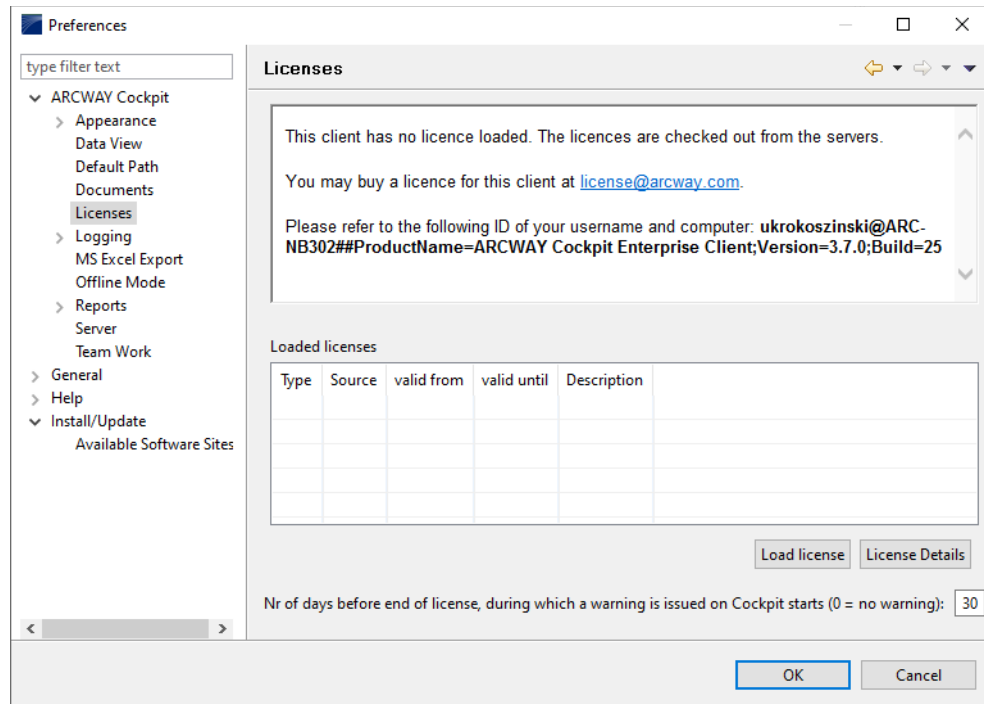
Preferences

type filter text

ARCWAY Cockpit
Appearance
Data View
Default Path
Documents
Licenses
Logging
MS Excel Export
Offline Mode
Reports
Server
Team Work
General
Help
Install/Update
Available Software Sites

Licenses

This client has no licence loaded. The licences are checked out from the servers.

You may buy a licence for this client at license@arcway.com.

Please refer to the following ID of your username and computer: **ukrokoszinski@ARC-NB302##ProductName=ARCWAY Cockpit Enterprise Client;Version=3.7.0;Build=25**

Loaded licenses

| Type | Source | valid from | valid until | Description |
|---|---|---|---|---|
| | | | | |

Load license
License Details

Nr of days before end of license, during which a warning is issued on Cockpit starts (0 = no warning): 30

OK
Cancel